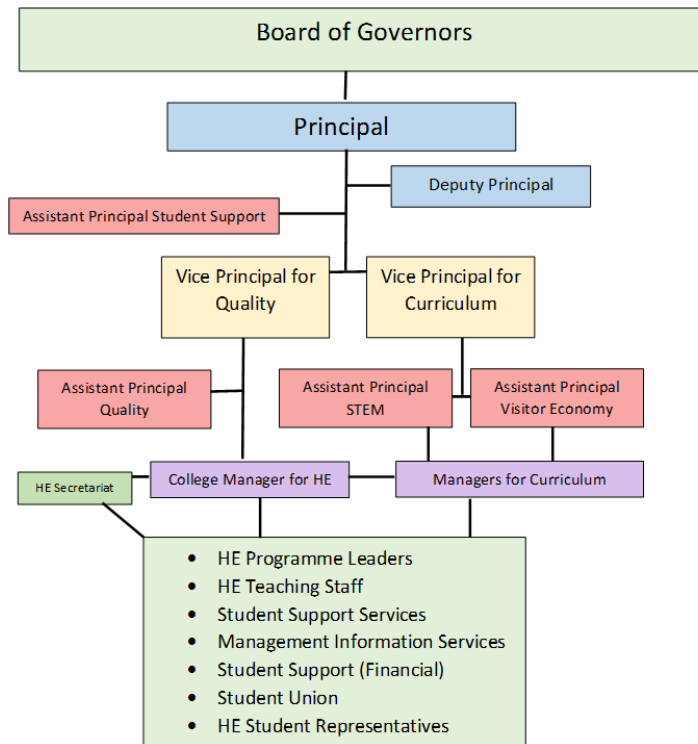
Board of Governors

Principal

Deputy Principal

Assistant Principal Student Support

Vice Principal for Quality

Vice Principal for Curriculum

Assistant Principal Quality

Assistant Principal STEM

Assistant Principal Visitor Economy

HE Secretariat

College Manager for HE

Managers for Curriculum

- HE Programme Leaders
- HE Teaching Staff
- Student Support Services
- Management Information Services
- Student Support (Financial)
- Student Union
- HE Student Representatives